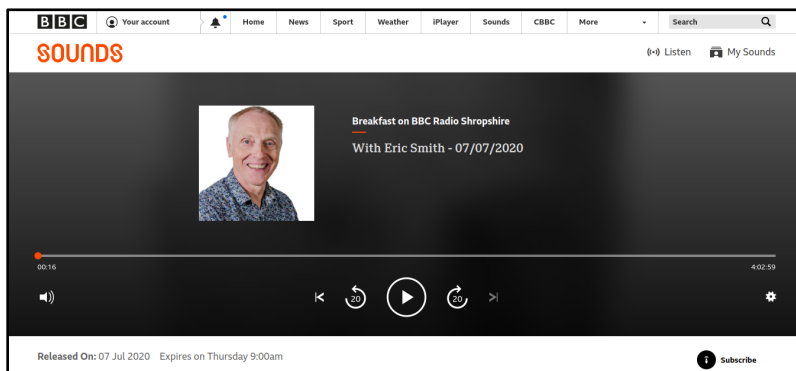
BBC Your account Home News Sport Weather iPlayer Sounds CBBC More Search

SOUNDS

Listen My Sounds

Breakfast on BBC Radio Shropshire

With Eric Smith - 07/07/2020

00:16

4:02:59

20 20

Released On: 07 Jul 2020 Expires on Thursday 9:00am

Subscribe